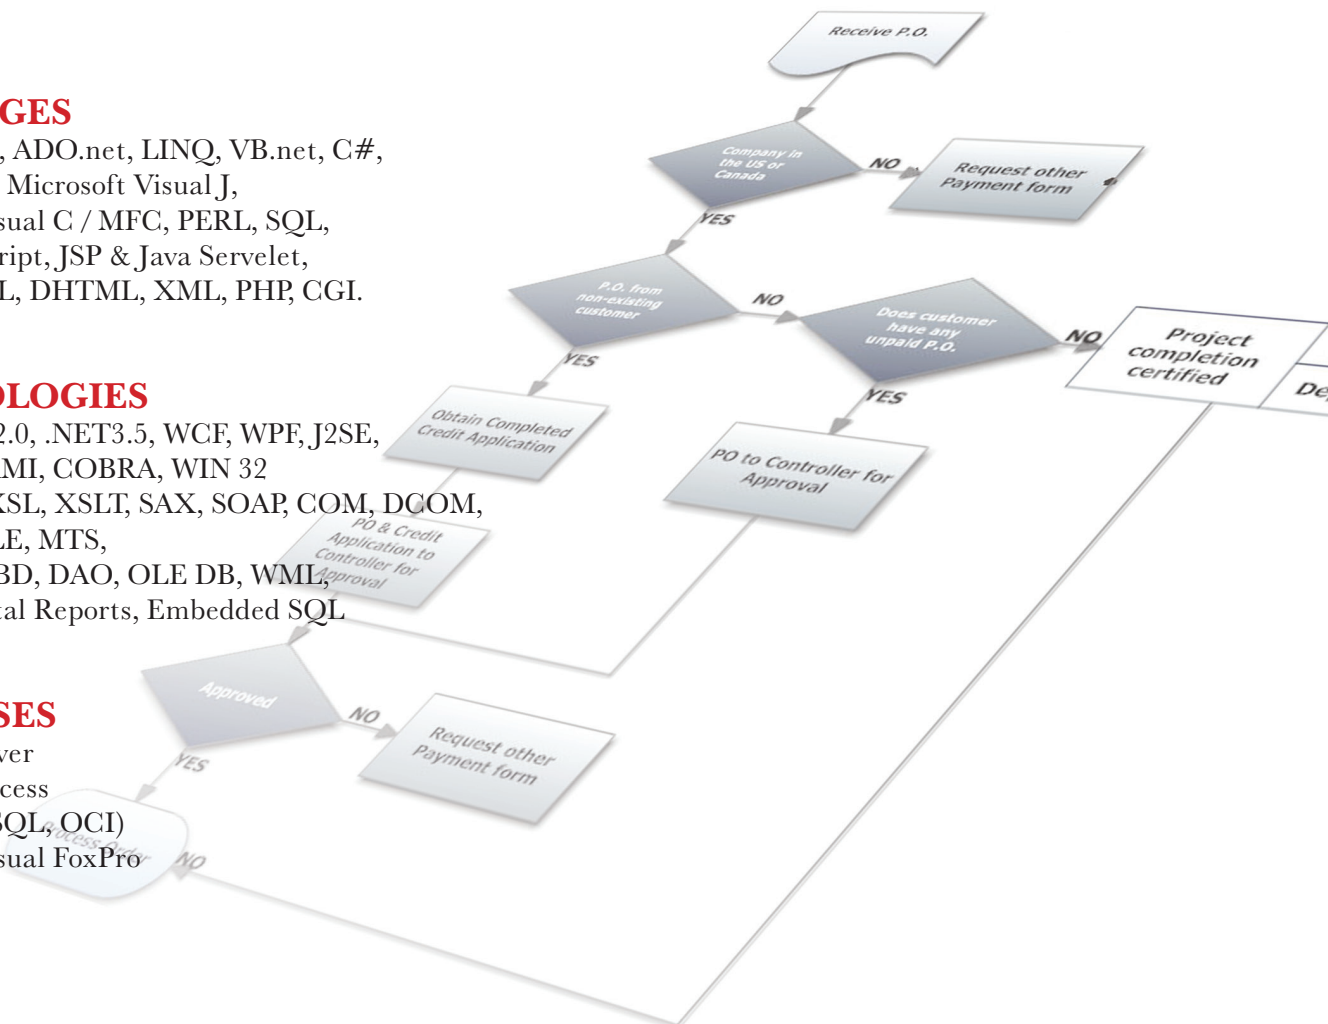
GES
, ADO.net, LINQ, VB.net, C#, Microsoft Visual J, sual C / MFC, PERL, SQL, ript, JSP & Java Servelet, L, DHTML, XML, PHP, CGI.

OLOGIES
2.0, .NET3.5, WCF, WPF, J2SE, MI, COBRA, WIN 32 XSL, XSLT, SAX, SOAP, COM, DCOM, LE, MTS, BD, DAO, OLE DB, WML, al Reports, Embedded SQL

SES
ver
cess
SQL, OCI)
sual FoxPro

Receive P.O.

Company in the US or Canada

NO

Request other Payment form

YES

P.O. from non-existing customer

NO

Does customer have any unpaid P.O.

NO

Project completion certified

De

YES

YES

Obtain Completed Credit Application

PO to Controller for Approval

PO & Credit Application to Controller for Approval

Approved

NO

Request other Payment form

YES

Process Order

NO